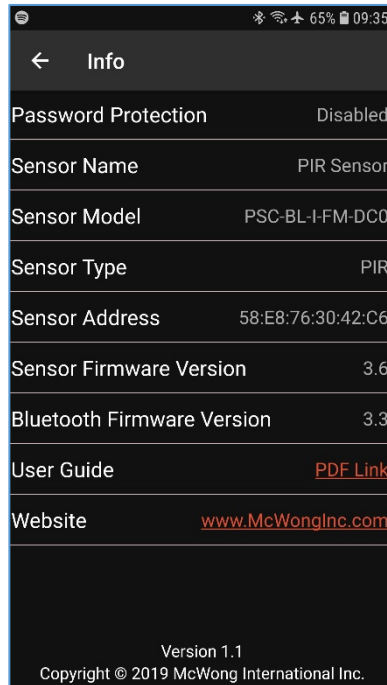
65% 09:35

← Info

Password Protection Disabled

Sensor Name PIR Sensor

Sensor Model PSC-BL-I-FM-DC0

Sensor Type PIR

Sensor Address 58:E8:76:30:42:C6

Sensor Firmware Version 3.6

Bluetooth Firmware Version 3.3

User Guide PDF Link

Website www.McWongInc.com

Version 1.1
Copyright © 2019 McWong International Inc.